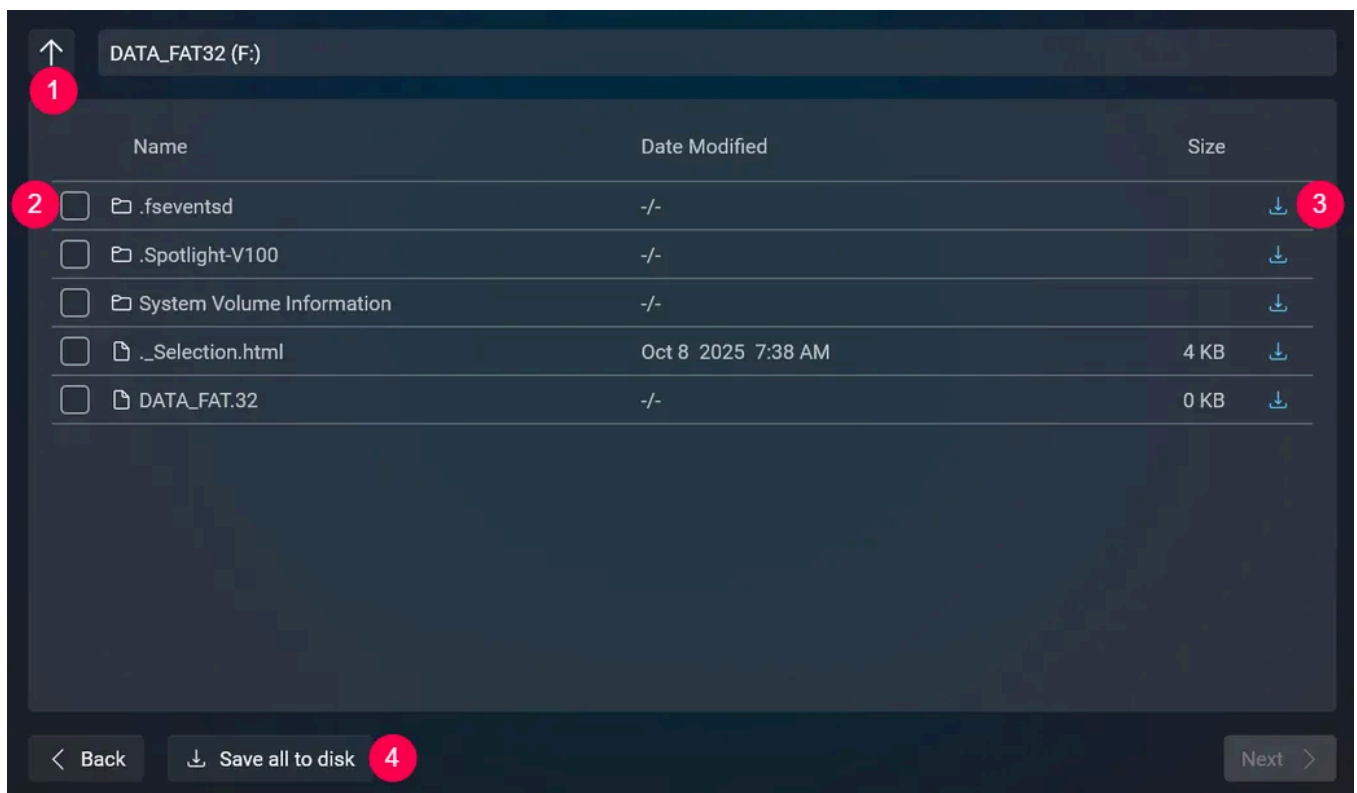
DATA_FAT32 (F:)

1

| | Name | Date Modified | Size |
|---|---|---|---|
| 2 | .fseventsd | -/- | |
| | .Spotlight-V100 | -/- | |
| | System Volume Information | -/- | |
| | ._Selection.html | Oct 8 2025 7:38 AM | 4 KB |
| | DATA_FAT.32 | -/- | 0 KB |

3

< Back

Save all to disk 4

Next >